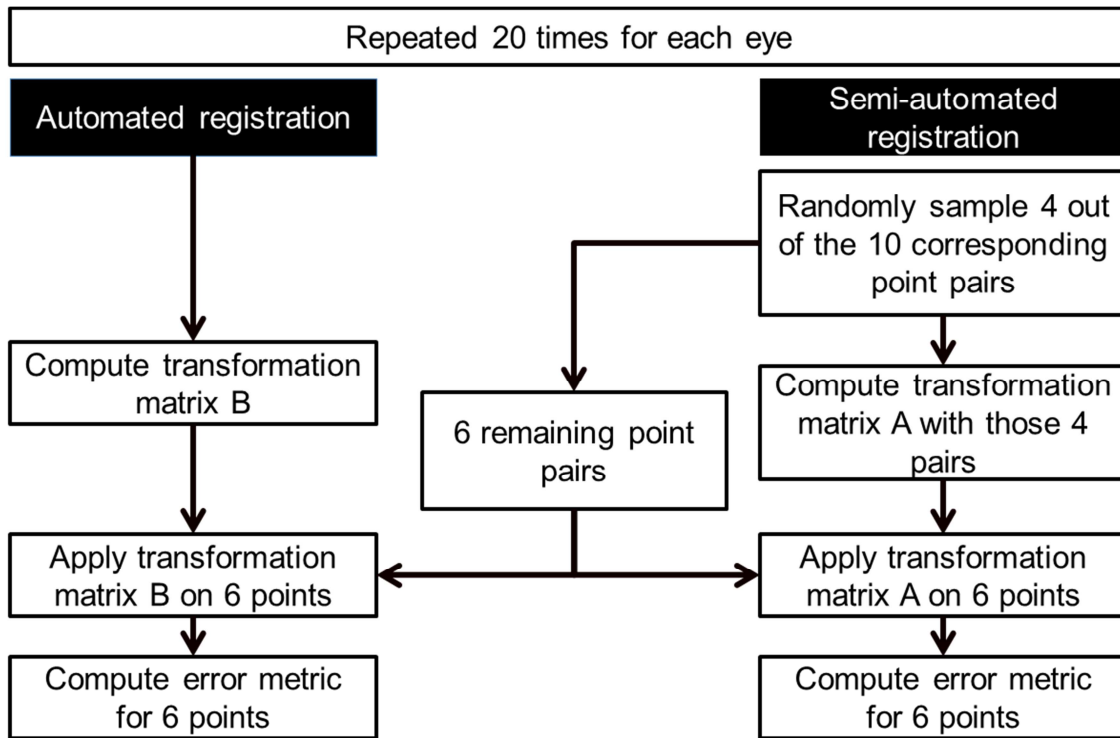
Repeated 20 times for each eye

Automated registration

Compute transformation matrix B

Apply transformation matrix B on 6 points

Compute error metric for 6 points

6 remaining point pairs

Semi-automated registration

Randomly sample 4 out of the 10 corresponding point pairs

Compute transformation matrix A with those 4 pairs

Apply transformation matrix A on 6 points

Compute error metric for 6 points